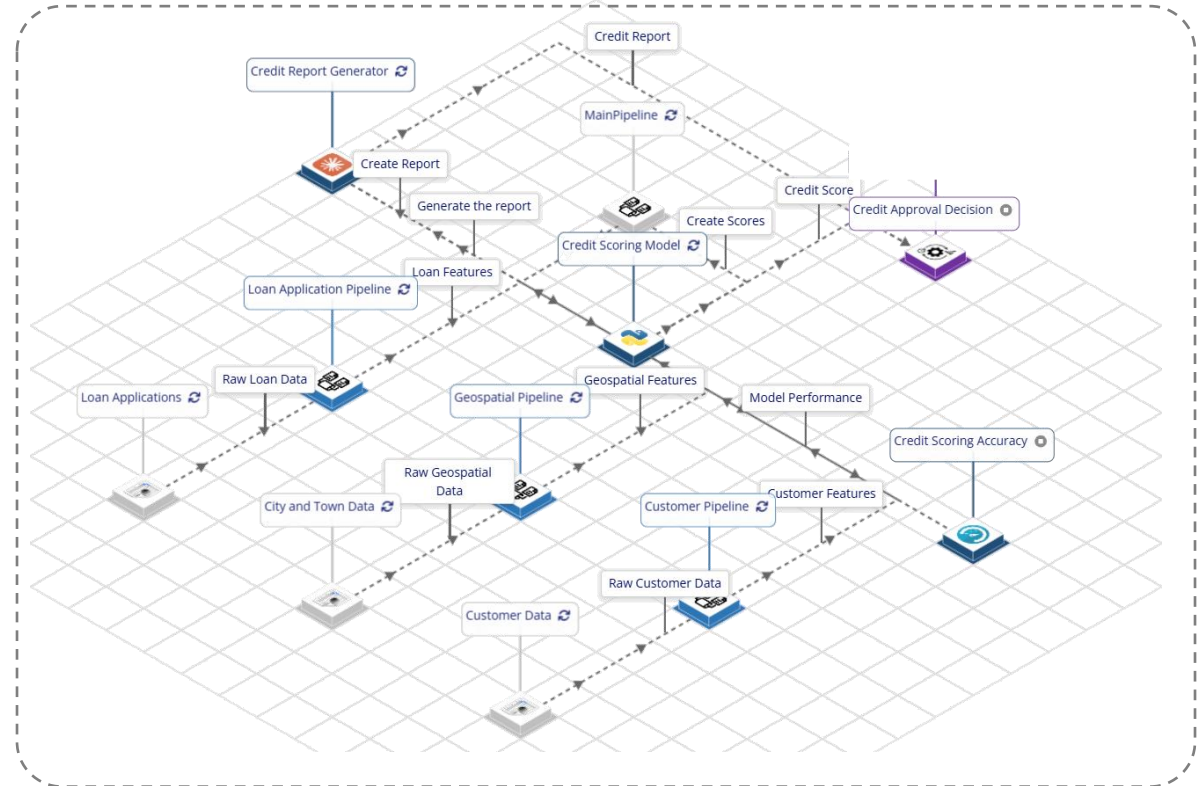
Credit Report

Credit Report Generator

MainPipeline

Create Report

Credit Score

Credit Approval Decision

Generate the report

Create Scores

Credit Scoring Model

Loan Features

Loan Application Pipeline

Raw Loan Data

Loan Applications

Geospatial Features

Geospatial Pipeline

Model Performance

Credit Scoring Accuracy

Raw Geospatial Data

City and Town Data

Customer Features

Customer Pipeline

Raw Customer Data

Customer Data